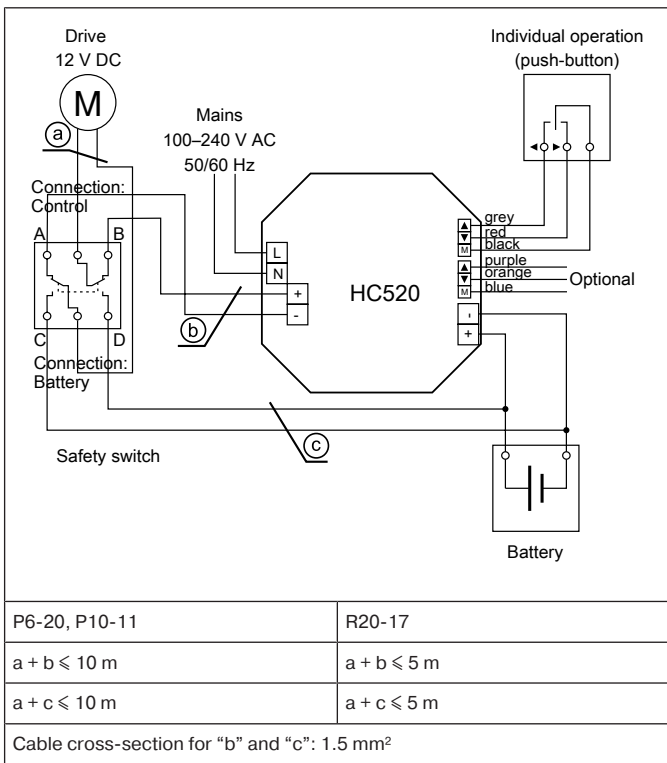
Drive
12 V DC

M

a

Mains
100–240 V AC
50/60 Hz

Individual operation
(push-button)

Connection:
Control

A B

C D

Connection:
Battery

L
N
+
-

b

HC520

grey
red
black
purple
orange
blue

Optional

M
M

-
+

c

Safety switch

Battery

| P6-20, P10-11 | R20-17 |
|---|---|
| a + b ⩽ 10 m | a + b ⩽ 5 m |
| a + c ⩽ 10 m | a + c ⩽ 5 m |

Cable cross-section for “b” and “c”: 1.5 mm²